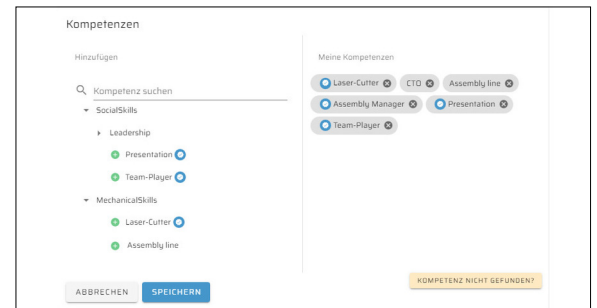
Kompetenzen

Hinzufügen

Kompetenz suchen

SocialSkills

Leadership

Presentation

Team-Player

MechanicalSkills

Laser-Cutter

Assembly line

Meine Kompetenzen

Laser-Cutter

CTO

Assembly line

Assembly Manager

Presentation

Team-Player

ABBRECHEN

SPEICHERN

KOMPETENZ NICHT GEFUNDEN?